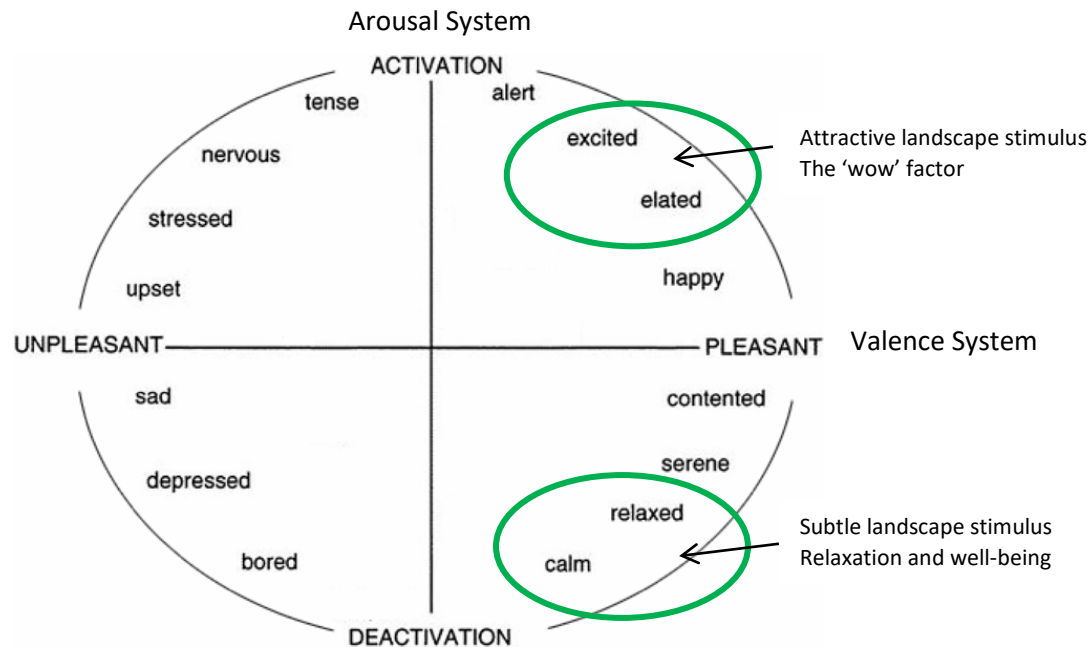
Arousal System

ACTIVATION

tense

alert

nervous

excited

Attractive landscape stimulus
The 'wow' factor

elated

stressed

upset

happy

UNPLEASANT

PLEASANT

Valence System

sad

contented

serene

depressed

relaxed

Subtle landscape stimulus
Relaxation and well-being

bored

calm

DEACTIVATION